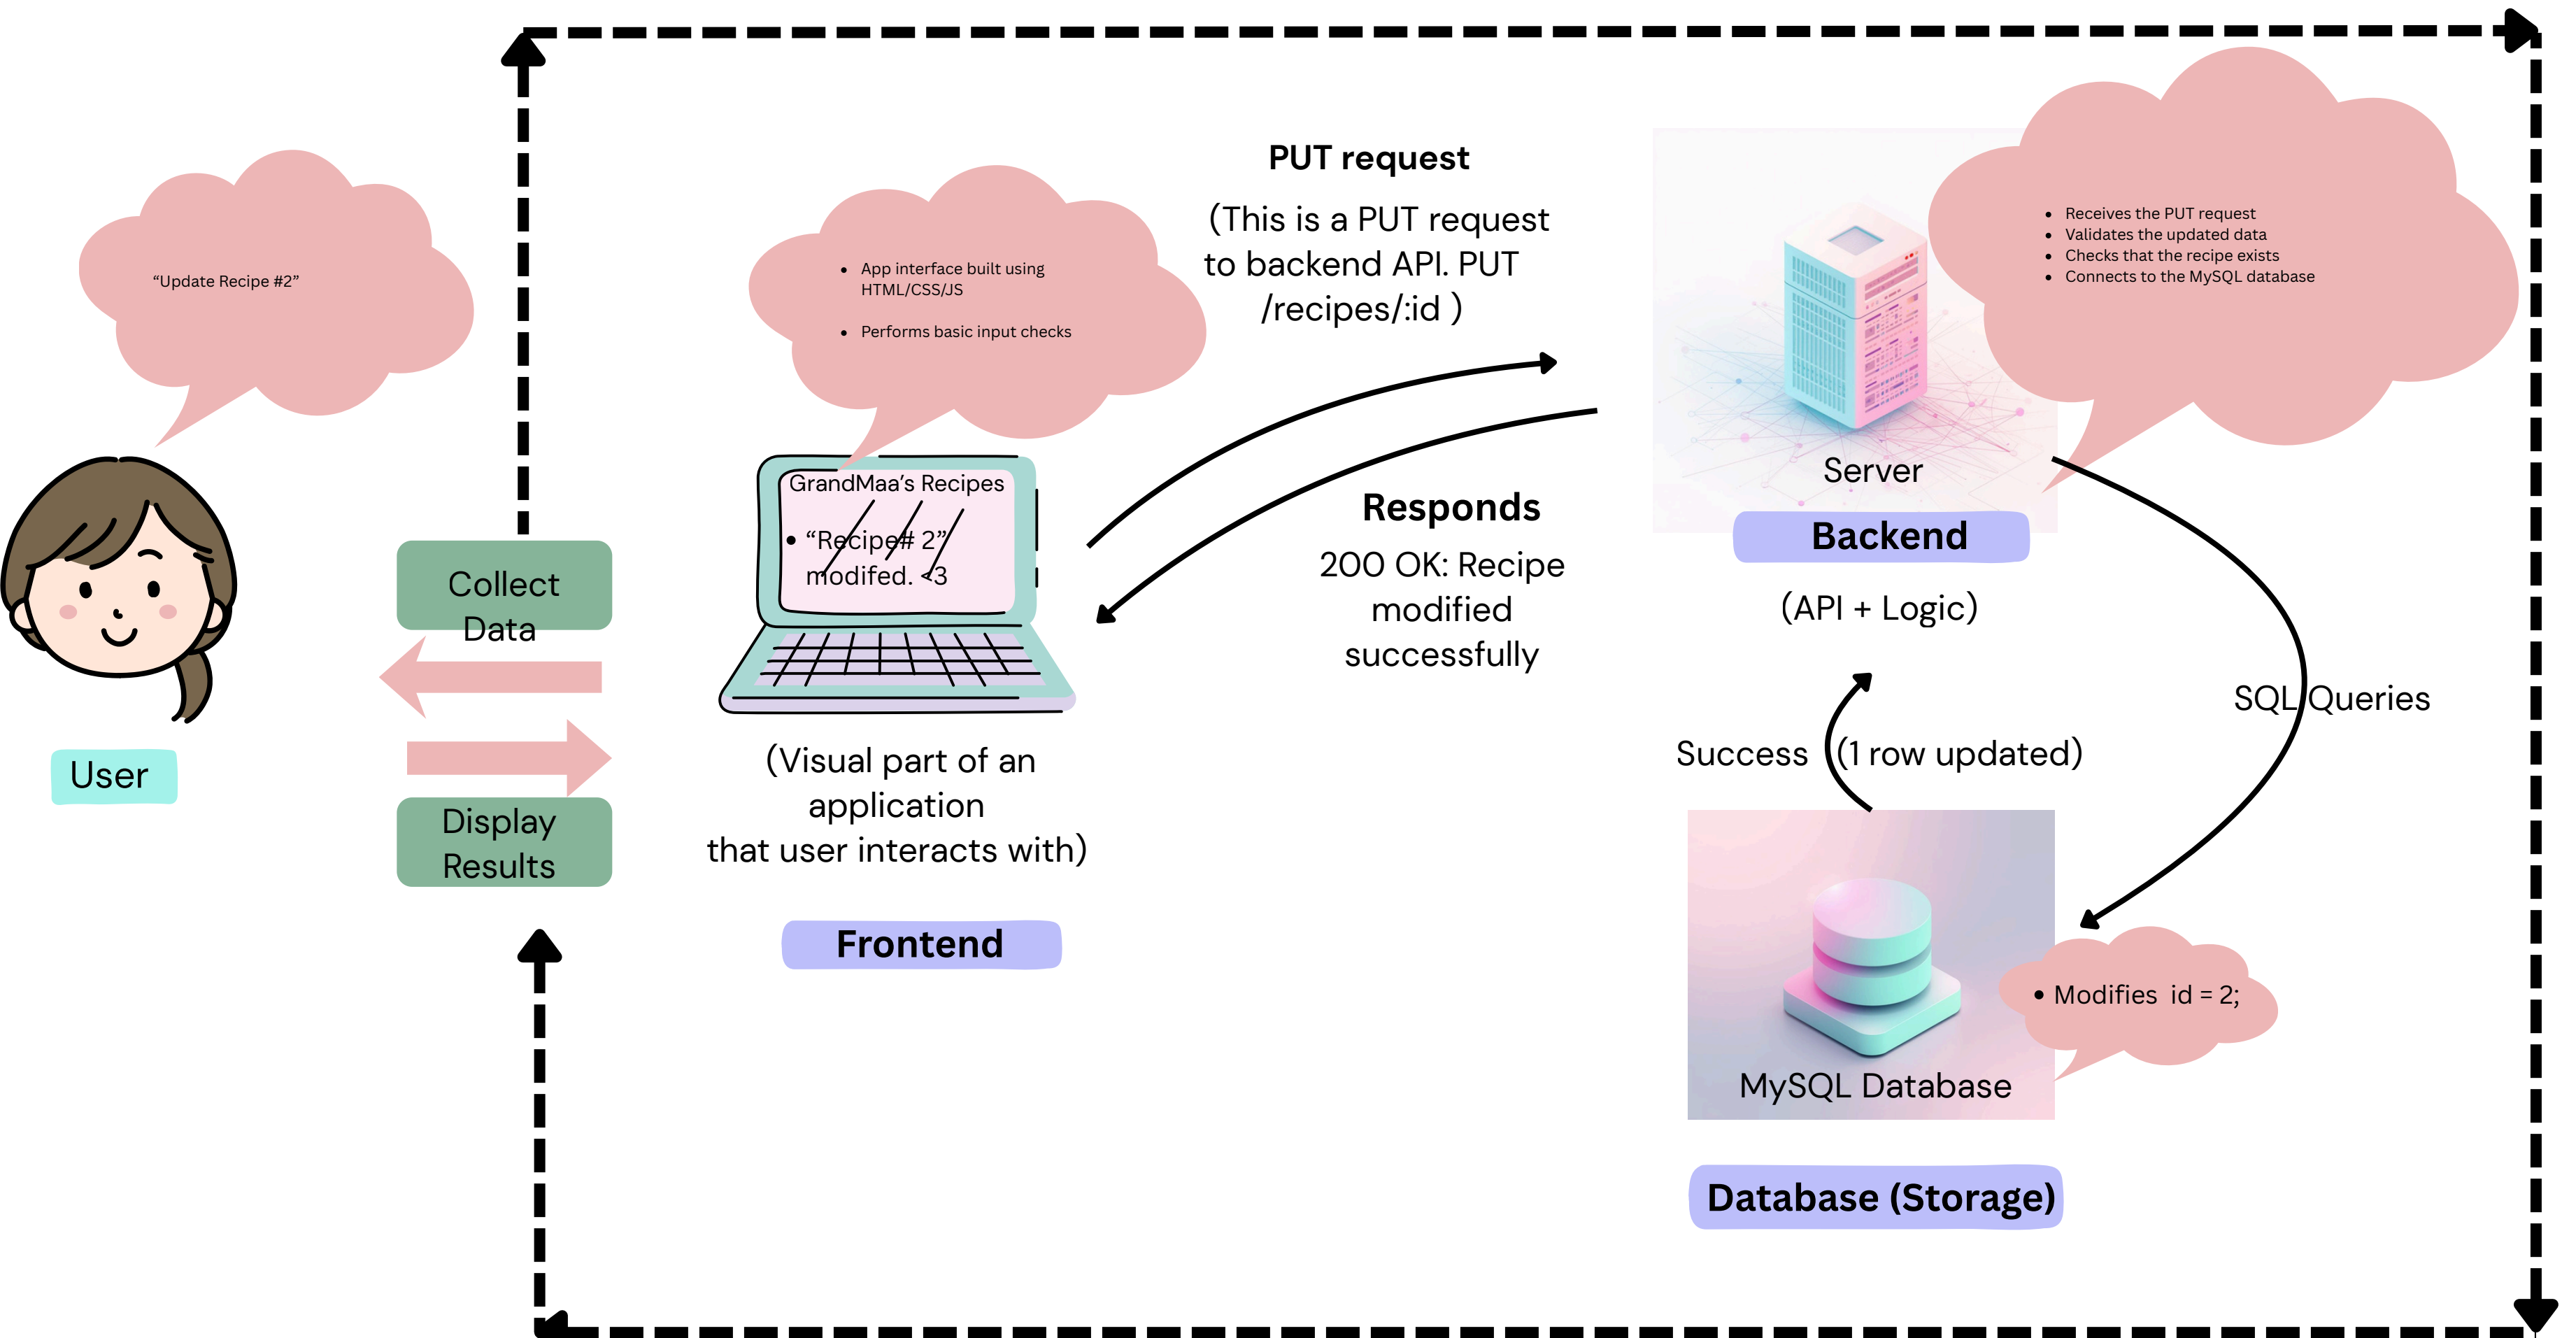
"Update Recipe #2"

User

Collect Data

Display Results

• App interface built using HTML/CSS/JS

• Performs basic input checks

GrandMaa's Recipes

• "Recipe# 2" modifed. <3

(Visual part of an application that user interacts with)

Frontend

PUT request

(This is a PUT request to backend API. PUT /recipes/:id )

Responds

200 OK: Recipe modified successfully

• Receives the PUT request
• Validates the updated data
• Checks that the recipe exists
• Connects to the MySQL database

Server

Backend

(API + Logic)

SQL Queries

Success (1 row updated)

• Modifies id = 2;

MySQL Database

Database (Storage)